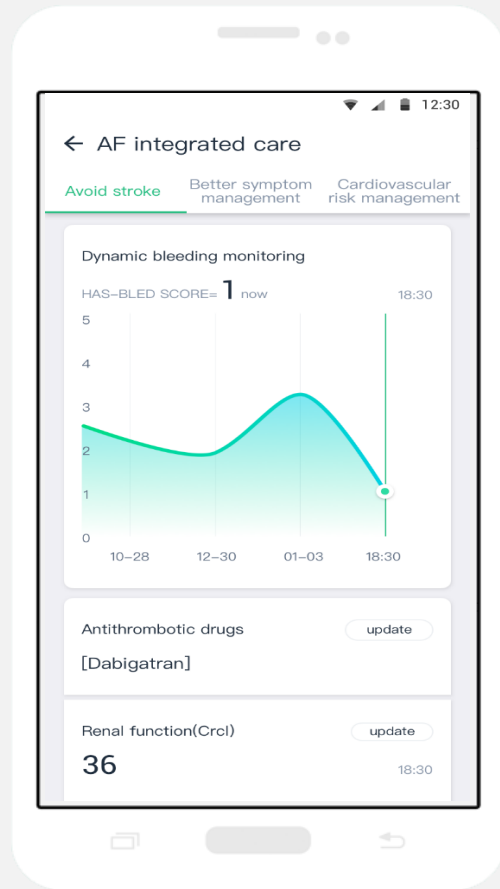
12:30

← AF integrated care

Avoid stroke
Better symptom management
Cardiovascular risk management

Dynamic bleeding monitoring

HAS-BLED SCORE= 1 now
18:30

5
4
3
2
1
0

10-28
12-30
01-03
18:30

Antithrombotic drugs
update

[Dabigatran]

Renal function(Crcl)
update

36
18:30